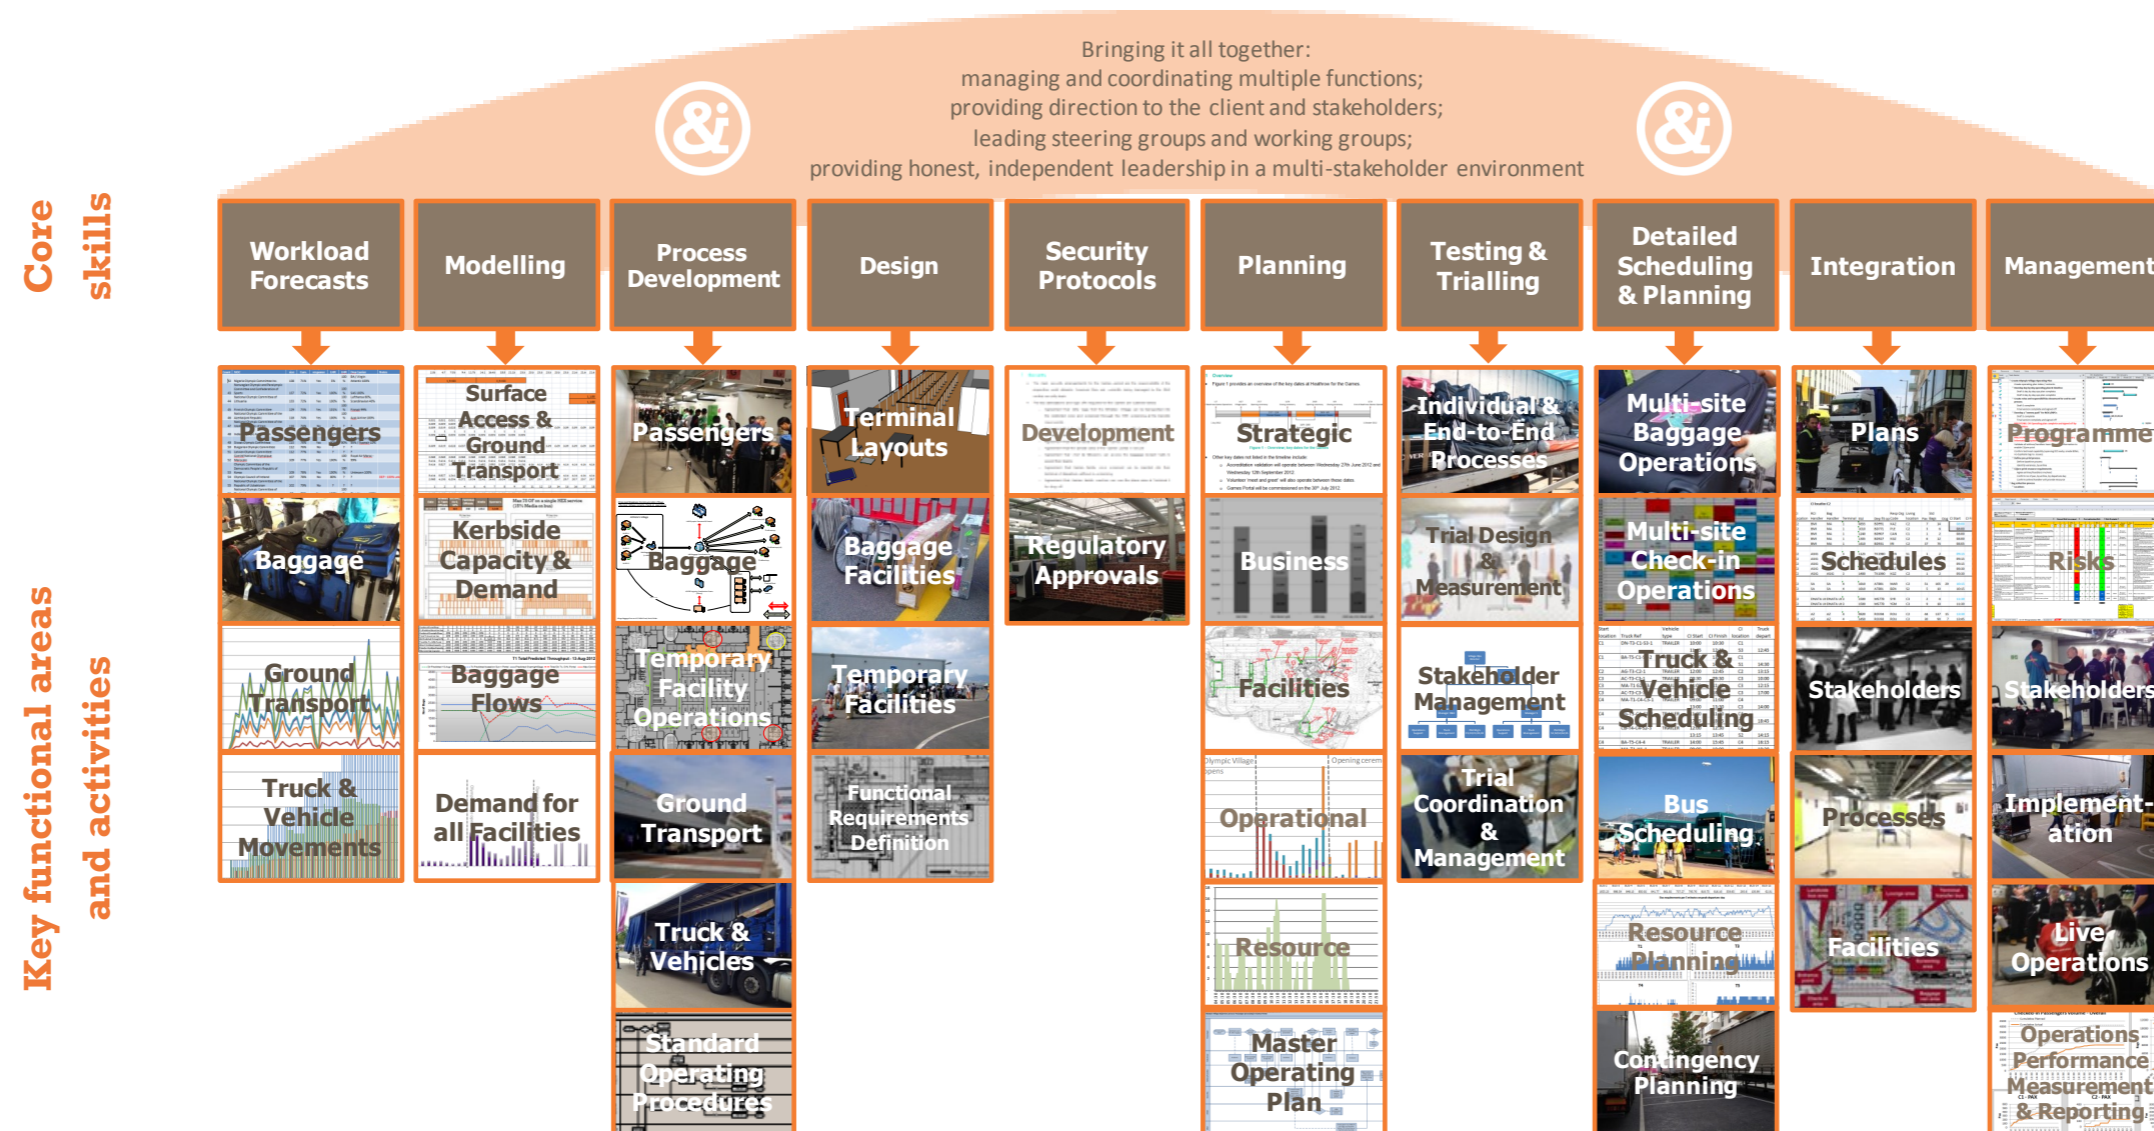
Bringing it all together:
managing and coordinating multiple functions;
providing direction to the client and stakeholders;
leading steering groups and working groups;
providing honest, independent leadership in a multi-stakeholder environment

&i &i

Core skills

Key functional areas and activities

| Workload Forecasts | Modelling | Process Development | Design | Security Protocols | Planning | Testing & Trialling | Detailed Scheduling & Planning | Integration | Management |
|---|---|---|---|---|---|---|---|---|---|
| Passengers | Surface Access & Ground Transport | Passengers | Terminal Layouts | Development | Strategic | Individual & End-to-End Processes | Multi-site Baggage Operations | Plans | Programme |
| Baggage | Kerbside Capacity & Demand | Baggage | Baggage Facilities | Regulatory Approvals | Business | Trial Design & Measurement | Multi-site Check-in Operations | Schedules | Risks |
| Ground Transport | Baggage Flows | Temporary Facility Operations | Temporary Facilities | | Facilities | Stakeholder Management | Truck & Vehicle Scheduling | Stakeholders | Stakeholders |
| Truck & Vehicle Movements | Demand for all Facilities | Ground Transport | Functional Requirements Definition | | Operational | Trial Coordination & Management | Bus Scheduling | Processes | Implement-ation |
| | | Truck & Vehicles | | | Resource | | Resource Planning | Facilities | Live Operations |
| | | Standard Operating Procedures | | | Master Operating Plan | | Contingency Planning | | Operations Performance Measurement & Reporting |